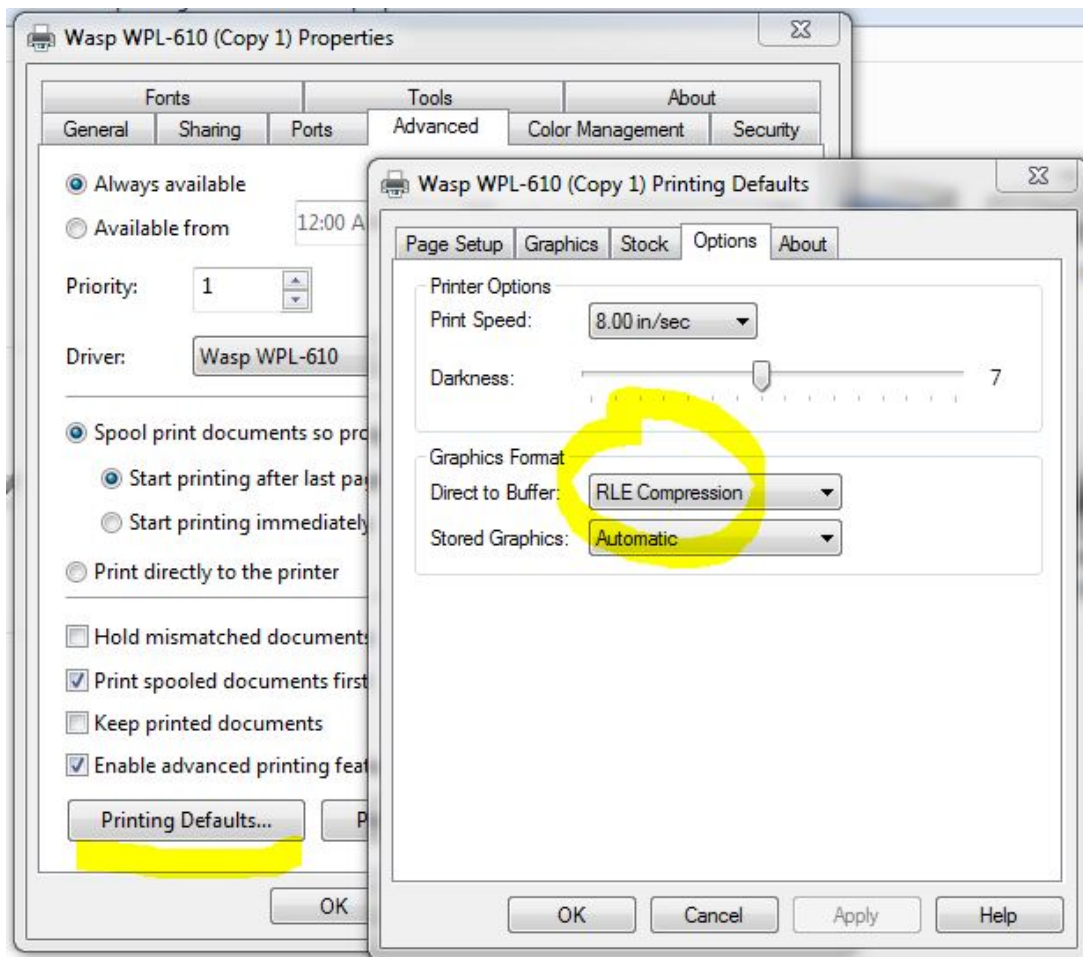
Wasp WPL-610 (Copy 1) Properties

Fonts | Tools | About
General | Sharing | Ports | Advanced | Color Management | Security

Always available
Available from 12:00 A

Priority: 1

Driver: Wasp WPL-610

Spool print documents so pro
Start printing after last pa
Start printing immediately
Print directly to the printer

Hold mismatched document
Print spooled documents first
Keep printed documents
Enable advanced printing feat

Printing Defaults... P

OK

Wasp WPL-610 (Copy 1) Printing Defaults

Page Setup | Graphics | Stock | Options | About

Printer Options
Print Speed: 8.00 in/sec
Darkness: 7

Graphics Format
Direct to Buffer: RLE Compression
Stored Graphics: Automatic

OK | Cancel | Apply | Help